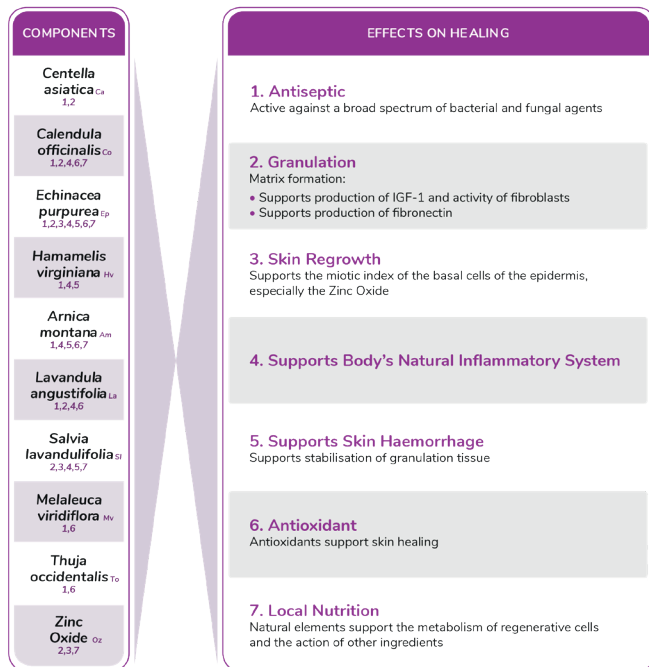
COMPONENTS

Centella asiatica Ca
1,2

Calendula officinalis Co
1,2,4,6,7

Echinacea purpurea Ep
1,2,3,4,5,6,7

Hamamelis virginiana Hv
1,4,5

Arnica montana Am
1,4,5,6,7

Lavandula angustifolia La
1,2,4,6

Salvia lavandulifolia Sl
2,3,4,5,7

Melaleuca viridiflora Mv
1,6

Thuja occidentalis To
1,6

Zinc Oxide Oz
2,3,7

EFFECTS ON HEALING

1. Antiseptic
Active against a broad spectrum of bacterial and fungal agents

2. Granulation
Matrix formation:
• Supports production of IGF-1 and activity of fibroblasts
• Supports production of fibronectin

3. Skin Regrowth
Supports the miotic index of the basal cells of the epidermis, especially the Zinc Oxide

4. Supports Body's Natural Inflammatory System

5. Supports Skin Haemorrhage
Supports stabilisation of granulation tissue

6. Antioxidant
Antioxidants support skin healing

7. Local Nutrition
Natural elements support the metabolism of regenerative cells and the action of other ingredients